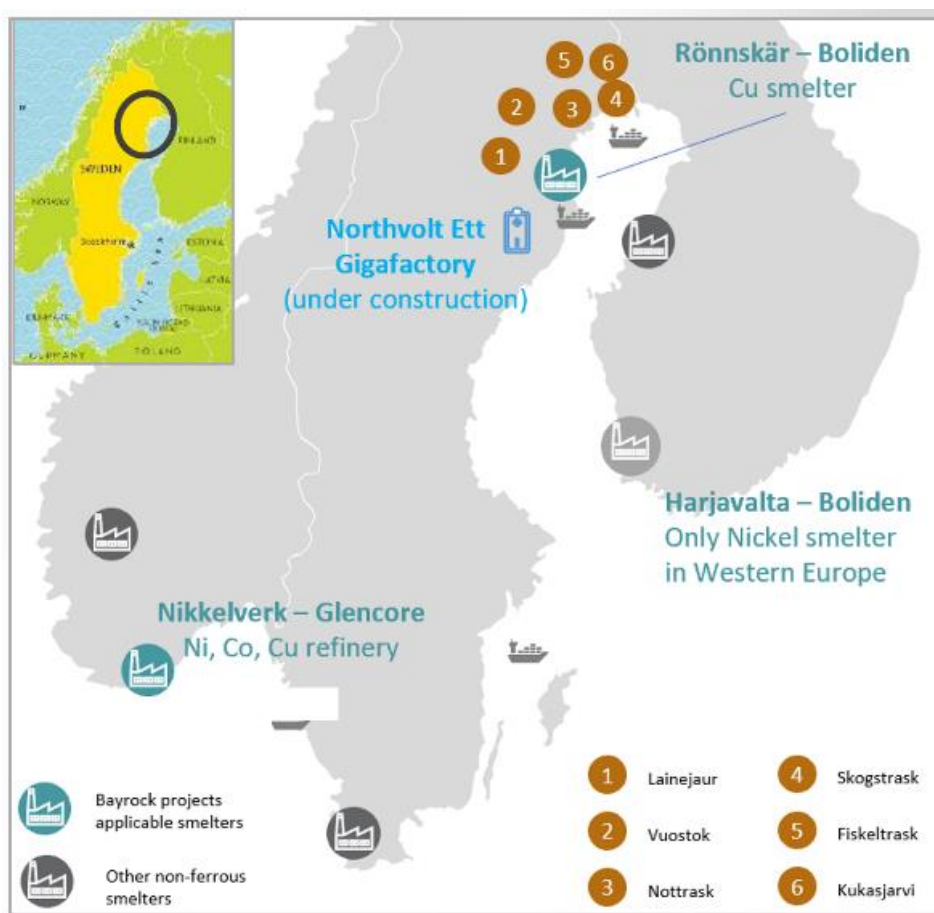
SWEDEN
NORWAY
FINLAND
Stockholm
ESTONIA
LATVIA
LITHUANIA
DENMARK
POLAND
GERMANY

5 6
Rönnskär – Boliden
Cu smelter
2 3 4
1

Northvolt Ett Gigafactory
(under construction)

Harjavalta – Boliden
Only Nickel smelter in Western Europe

Nikkelverk – Glencore
Ni, Co, Cu refinery

Bayrock projects applicable smelters

Other non-ferrous smelters

| | | | |
|---|---|---|---|
| 1 | Lainejaur | 4 | Skogstrask |
| 2 | Vuostok | 5 | Fiskeltrask |
| 3 | Nottrask | 6 | Kukasjarvi |